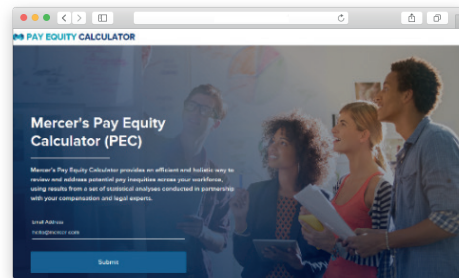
PAY EQUITY CALCULATOR

Mercer's Pay Equity Calculator (PEC)

Mercer's Pay Equity Calculator provides an efficient and holistic way to review and address potential pay inequities across your workforce, using results from a set of statistical analyses conducted in partnership with your compensation and legal experts.

Email Address
hello@mercer.com

Submit